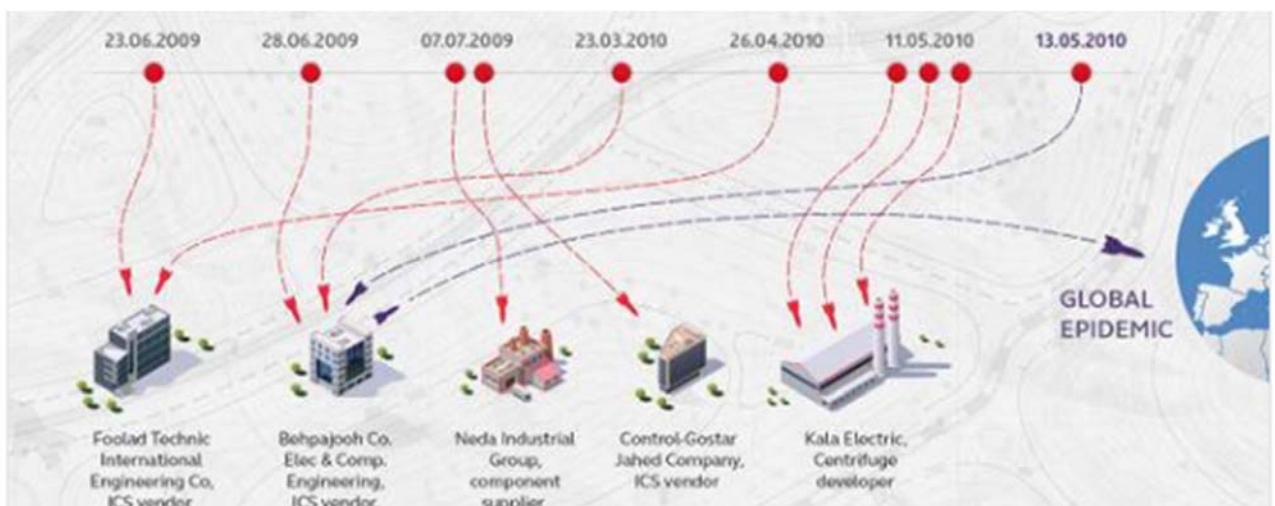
23.06.2009 28.06.2009 07.07.2009 23.03.2010 26.04.2010 11.05.2010 13.05.2010

GLOBAL EPIDEMIC

Foolad Technic International Engineering Co, ICS vendor

Behpajooh Co. Elec & Comp. Engineering, ICS vendor

Neda Industrial Group, component supplier

Control-Gostar Jahed Company, ICS vendor

Kala Electric, Centrifuge developer